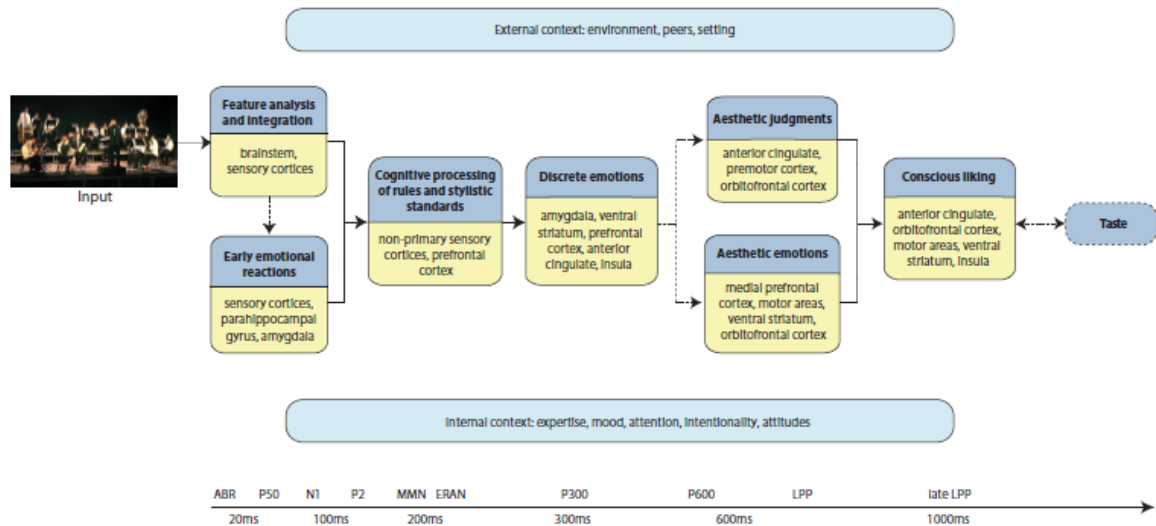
External context: environment, peers, setting

Input

Feature analysis and integration

brainstem, sensory cortices

Early emotional reactions

sensory cortices, parahippocampal gyrus, amygdala

Cognitive processing of rules and stylistic standards

non-primary sensory cortices, prefrontal cortex

Discrete emotions

amygdala, ventral striatum, prefrontal cortex, anterior cingulate, insula

Aesthetic judgments

anterior cingulate, premotor cortex, orbitofrontal cortex

Aesthetic emotions

medial prefrontal cortex, motor areas, ventral striatum, orbitofrontal cortex

Conscious liking

anterior cingulate, orbitofrontal cortex, motor areas, ventral striatum, insula

Taste

Internal context: expertise, mood, attention, intentionality, attitudes

ABR P50 N1 P2 MMN ERAN P300 P600 LPP late LPP

20ms 100ms 200ms 300ms 600ms 1000ms